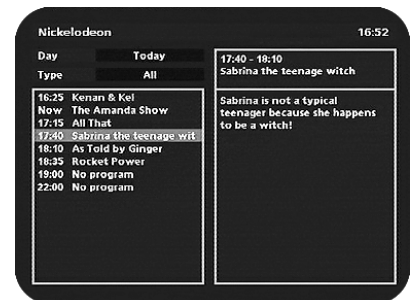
Nickelodeon 16:52

Day Today
Type All

16:25 Kenan & Kel
Now The Amanda Show
17:15 All That
17:40 Sabrina the teenage wit
18:10 As Told by Ginger
18:35 Rocket Power
19:00 No program
22:00 No program

17:40 - 18:10
Sabrina the teenage witch

Sabrina is not a typical teenager because she happens to be a witch!